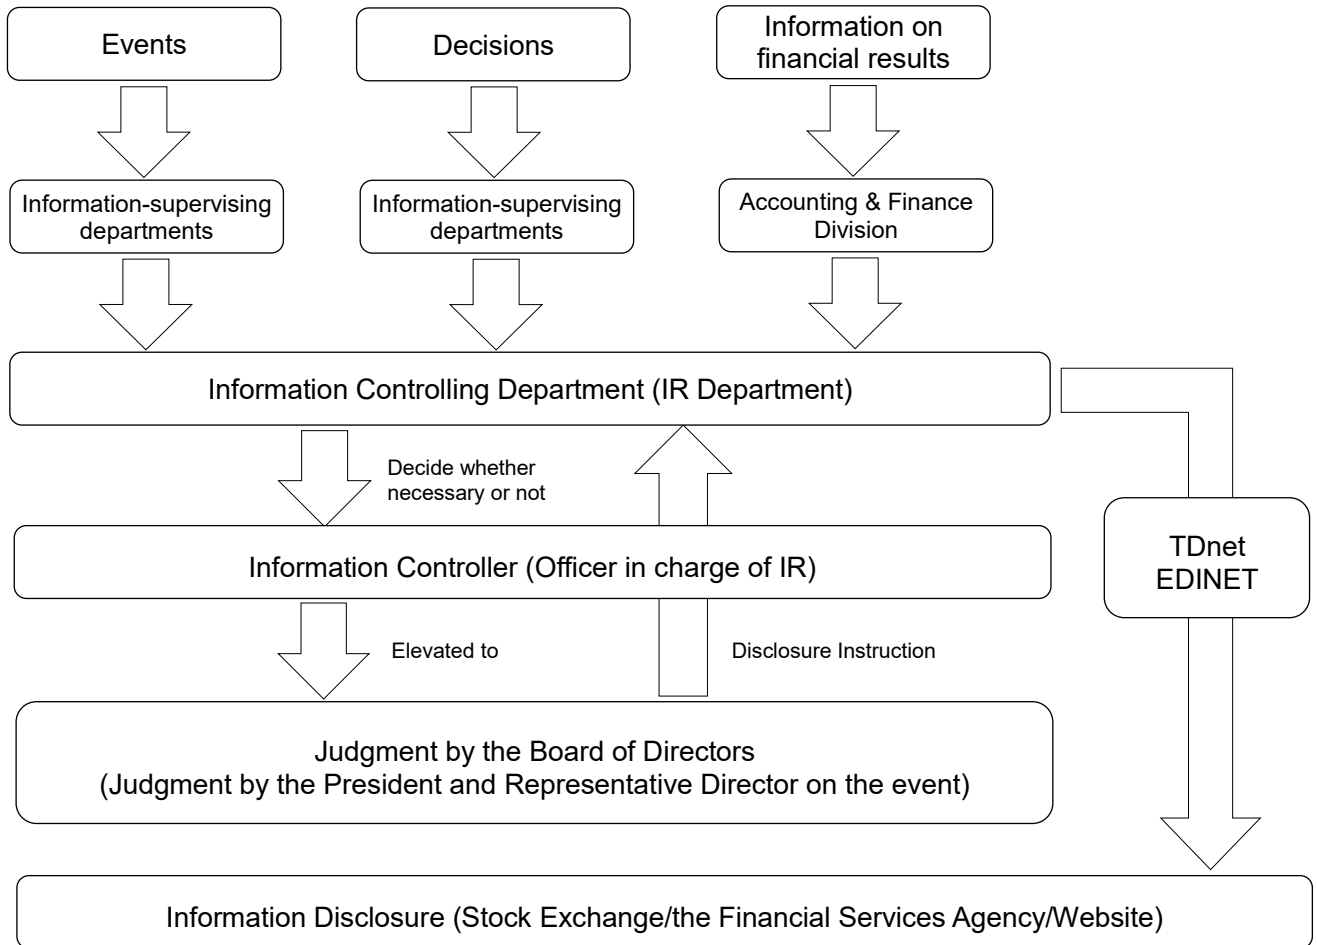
Events

Decisions

Information on financial results

Information-supervising departments

Information-supervising departments

Accounting & Finance Division

Information Controlling Department (IR Department)

Decide whether necessary or not

Information Controller (Officer in charge of IR)

Elevated to

Disclosure Instruction

TDnet
EDINET

Judgment by the Board of Directors
(Judgment by the President and Representative Director on the event)

Information Disclosure (Stock Exchange/the Financial Services Agency/Website)